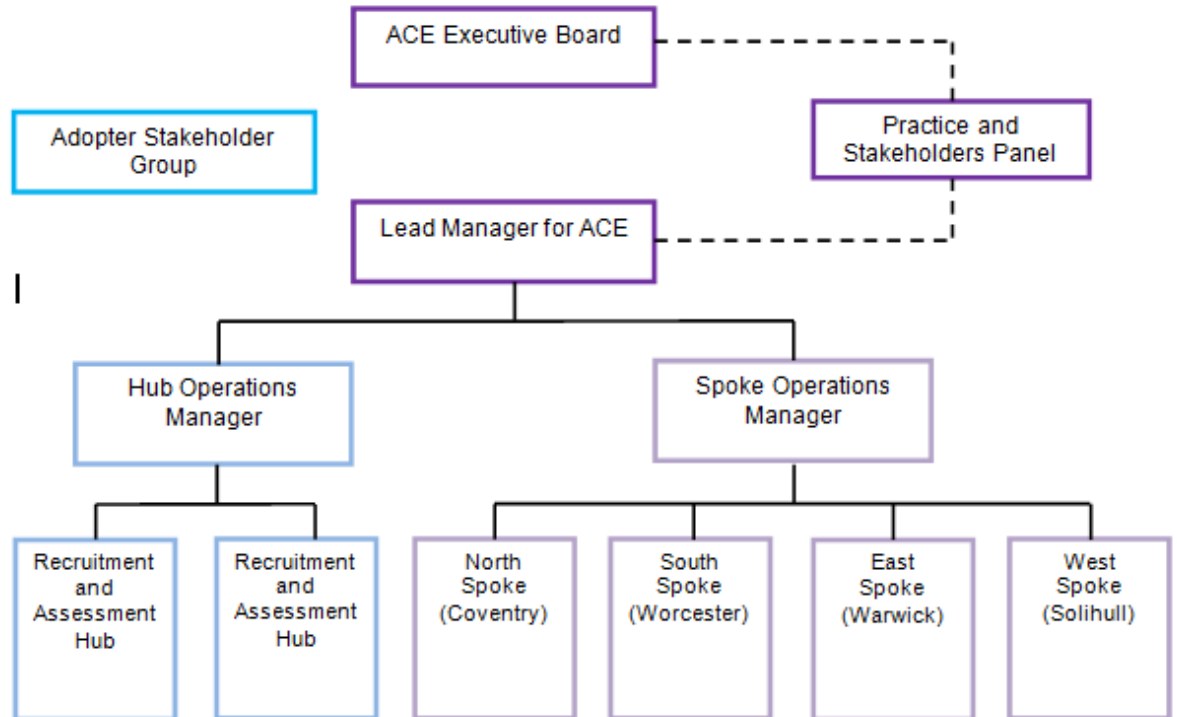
ACE Executive Board

Adopter Stakeholder Group

Practice and Stakeholders Panel

Lead Manager for ACE

Hub Operations Manager

Spoke Operations Manager

Recruitment and Assessment Hub

Recruitment and Assessment Hub

North Spoke (Coventry)

South Spoke (Worcester)

East Spoke (Warwick)

West Spoke (Solihull)